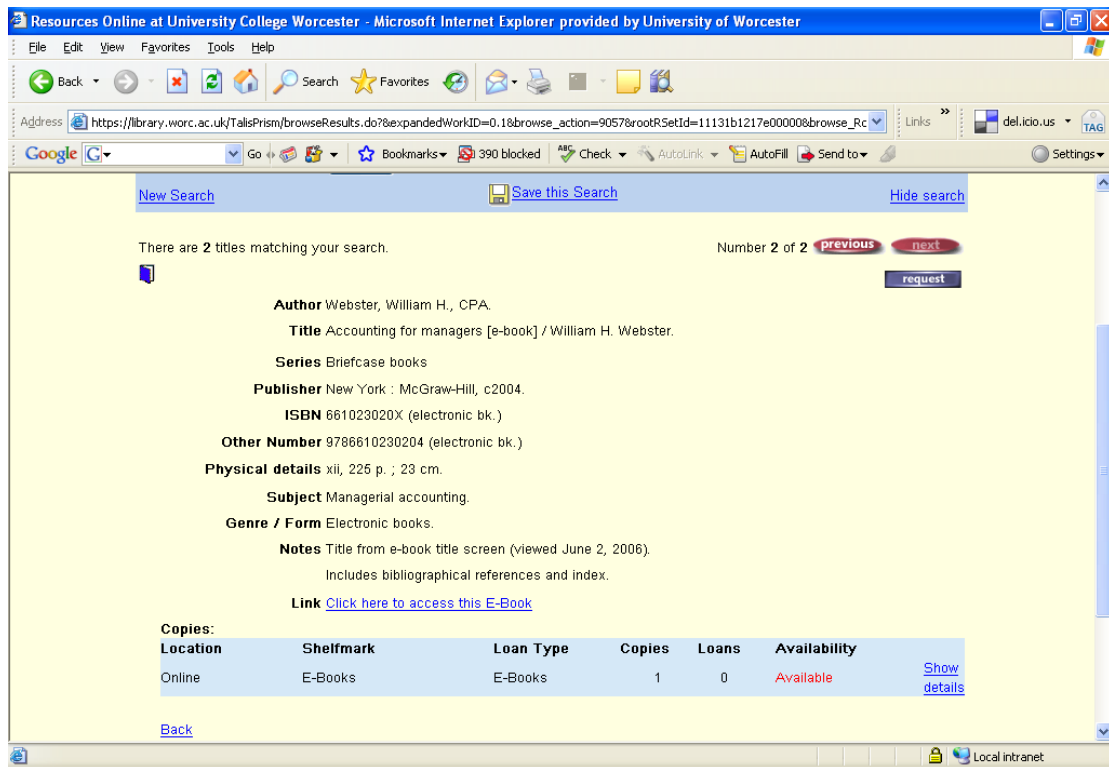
Resources Online at University College Worcester - Microsoft Internet Explorer provided by University of Worcester

File Edit View Favorites Tools Help

Back Search Favorites

Address https://library.worc.ac.uk/TalisPrism/browseResults.do?&expandedWorkID=0.1&browse_action=9057&rootRSetId=11131b1217e00000&browse_Rc Links » del.icio.us TAG

Google G Go Bookmarks 390 blocked Check AutoLink AutoFill Send to Settings

New Search Save this Search Hide search

There are 2 titles matching your search. Number 2 of 2 previous next

request

Author Webster, William H., CPA.

Title Accounting for managers [e-book] / William H. Webster.

Series Briefcase books

Publisher New York : McGraw-Hill, c2004.

ISBN 661023020X (electronic bk.)

Other Number 9786610230204 (electronic bk.)

Physical details xii, 225 p. ; 23 cm.

Subject Managerial accounting.

Genre / Form Electronic books.

Notes Title from e-book title screen (viewed June 2, 2006).

Includes bibliographical references and index.

Link Click here to access this E-Book

Copies:

| Location | Shelfmark | Loan Type | Copies | Loans | Availability | |
|---|---|---|---|---|---|---|
| Online | E-Books | E-Books | 1 | 0 | Available | Show details |

Back

Local intranet